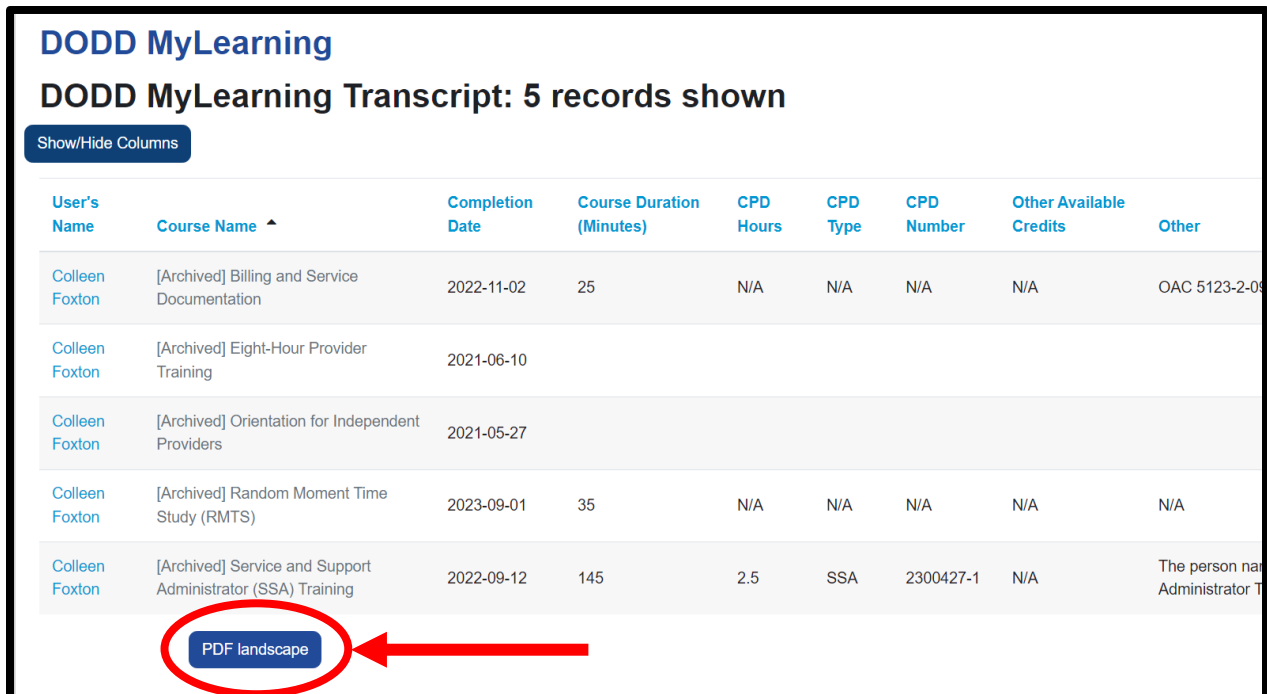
DODD MyLearning

DODD MyLearning Transcript: 5 records shown

Show/Hide Columns

| User's Name | Course Name ▲ | Completion Date | Course Duration (Minutes) | CPD Hours | CPD Type | CPD Number | Other Available Credits | Other |
|---|---|---|---|---|---|---|---|---|
| Colleen Foxton | [Archived] Billing and Service Documentation | 2022-11-02 | 25 | N/A | N/A | N/A | N/A | OAC 5123-2-0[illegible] |
| Colleen Foxton | [Archived] Eight-Hour Provider Training | 2021-06-10 | | | | | | |
| Colleen Foxton | [Archived] Orientation for Independent Providers | 2021-05-27 | | | | | | |
| Colleen Foxton | [Archived] Random Moment Time Study (RMTS) | 2023-09-01 | 35 | N/A | N/A | N/A | N/A | N/A |
| Colleen Foxton | [Archived] Service and Support Administrator (SSA) Training | 2022-09-12 | 145 | 2.5 | SSA | 2300427-1 | N/A | The person na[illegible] Administrator T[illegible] |

PDF landscape